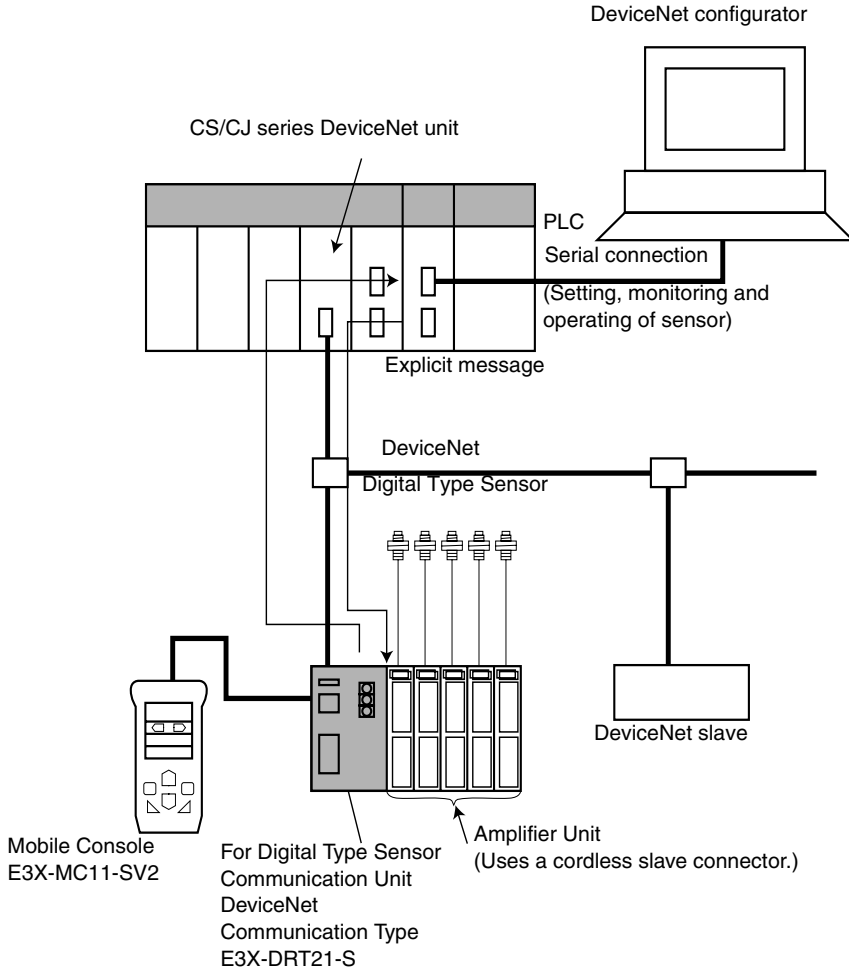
DeviceNet configurator

CS/CJ series DeviceNet unit

PLC

Serial connection

(Setting, monitoring and operating of sensor)

Explicit message

DeviceNet

Digital Type Sensor

DeviceNet slave

Mobile Console
E3X-MC11-SV2

For Digital Type Sensor
Communication Unit
DeviceNet
Communication Type
E3X-DRT21-S

Amplifier Unit
(Uses a cordless slave connector.)